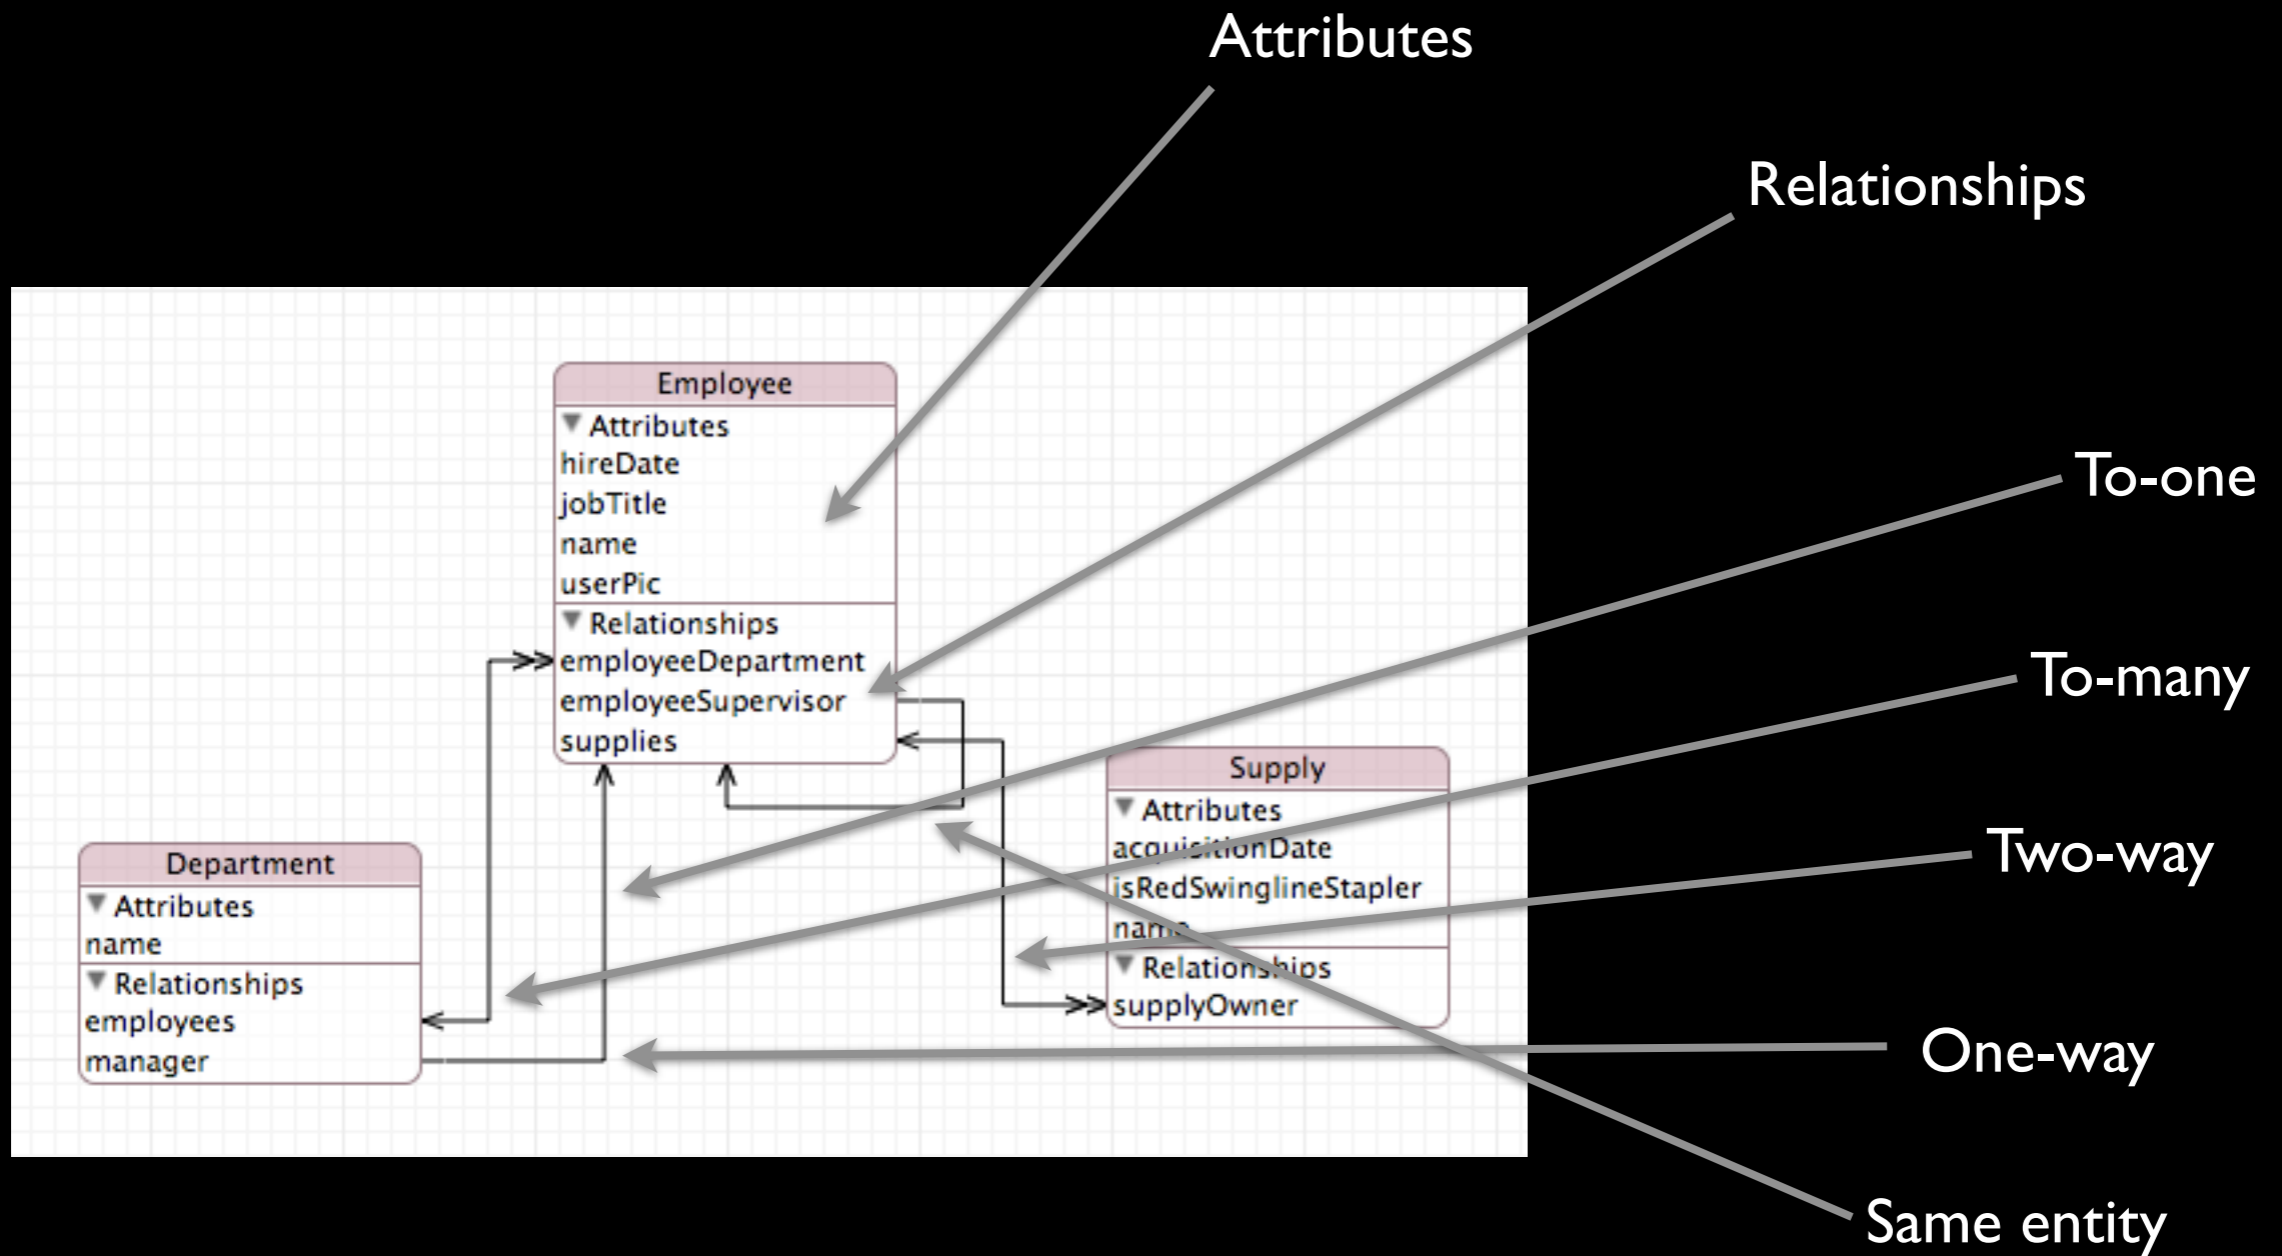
Attributes

Relationships

Employee
Attributes
hireDate
jobTitle
name
userPic
Relationships
employeeDepartment
employeeSupervisor
supplies

To-one

To-many

Supply
Attributes
acquisitionDate
isRedSwinglineStapler
name
Relationships
supplyOwner

Department
Attributes
name
Relationships
employees
manager

Two-way

One-way

Same entity